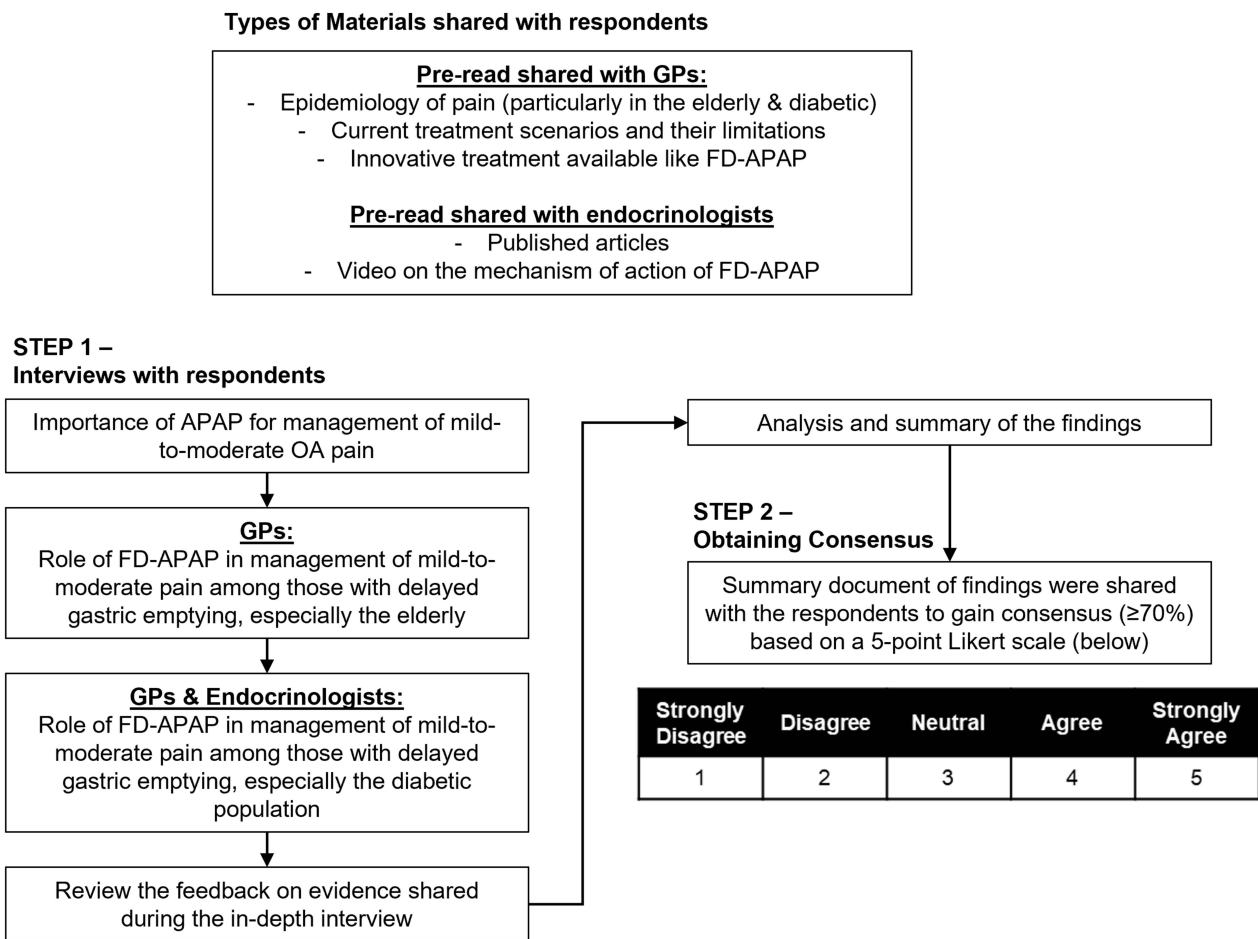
Types of Materials shared with respondents

Pre-read shared with GPs:
- Epidemiology of pain (particularly in the elderly & diabetic)
- Current treatment scenarios and their limitations
- Innovative treatment available like FD-APAP

Pre-read shared with endocrinologists
- Published articles
- Video on the mechanism of action of FD-APAP

STEP 1 –
Interviews with respondents

Importance of APAP for management of mild-to-moderate OA pain

GPs:
Role of FD-APAP in management of mild-to-moderate pain among those with delayed gastric emptying, especially the elderly

GPs & Endocrinologists:
Role of FD-APAP in management of mild-to-moderate pain among those with delayed gastric emptying, especially the diabetic population

Review the feedback on evidence shared during the in-depth interview

Analysis and summary of the findings

STEP 2 –
Obtaining Consensus

Summary document of findings were shared with the respondents to gain consensus (≥70%) based on a 5-point Likert scale (below)

| Strongly Disagree | Disagree | Neutral | Agree | Strongly Agree |
|---|---|---|---|---|
| 1 | 2 | 3 | 4 | 5 |